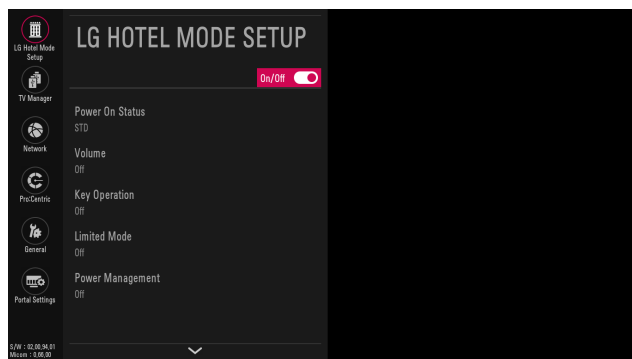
LG Hotel Mode Setup

TV Manager

Network

Pro:Centric

General

Portal Settings

S/W : 02.00.94.01
Micom : 0.06.00

LG HOTEL MODE SETUP

On/Off

Power On Status
STD

Volume
Off

Key Operation
Off

Limited Mode
Off

Power Management
Off